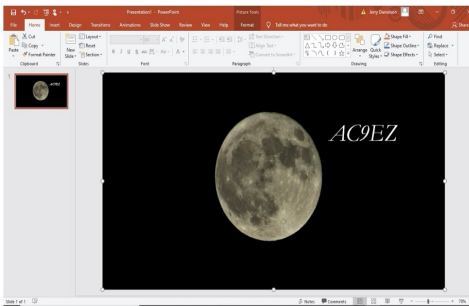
Presentation1 - PowerPoint
Picture Tools
Jerry Dorsbusch
File
Home
Insert
Design
Transitions
Animations
Slide Show
Review
View
Help
Format
Tell me what you want to do
Share
Paste
Cut
Copy
Format Painter
Clipboard
New Slide
Layout
Reset
Section
Slides
Font
Paragraph
Text Direction
Align Text
Convert to SmartArt
Arrange
Quick Styles
Shape Fill
Shape Outline
Shape Effects
Drawing
Find
Replace
Select
Editing
1
AC9EZ
AC9EZ
Slide 1 of 1
Notes
Comments
70%